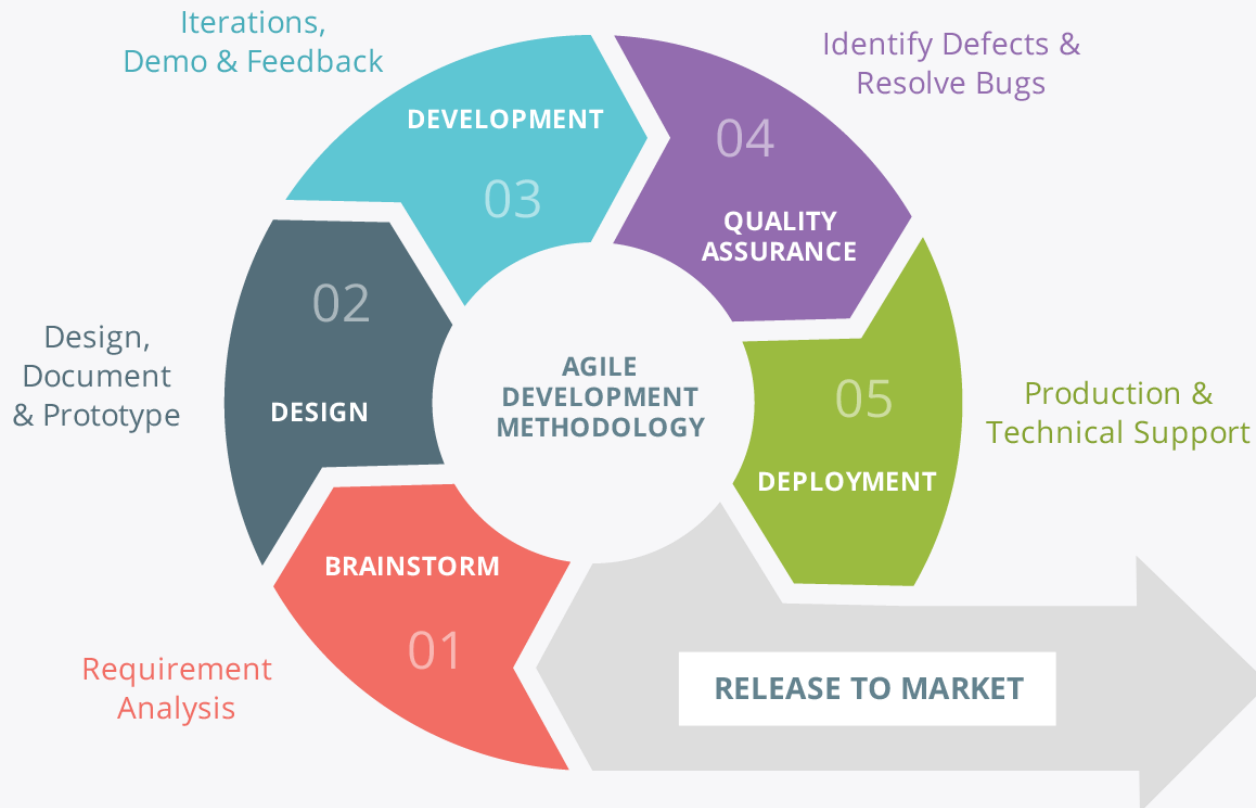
Iterations, Demo & Feedback

DEVELOPMENT

03

Identify Defects & Resolve Bugs

04

QUALITY ASSURANCE

02

Design, Document & Prototype

DESIGN

AGILE DEVELOPMENT METHODOLOGY

05

Production & Technical Support

DEPLOYMENT

BRAINSTORM

01

Requirement Analysis

RELEASE TO MARKET